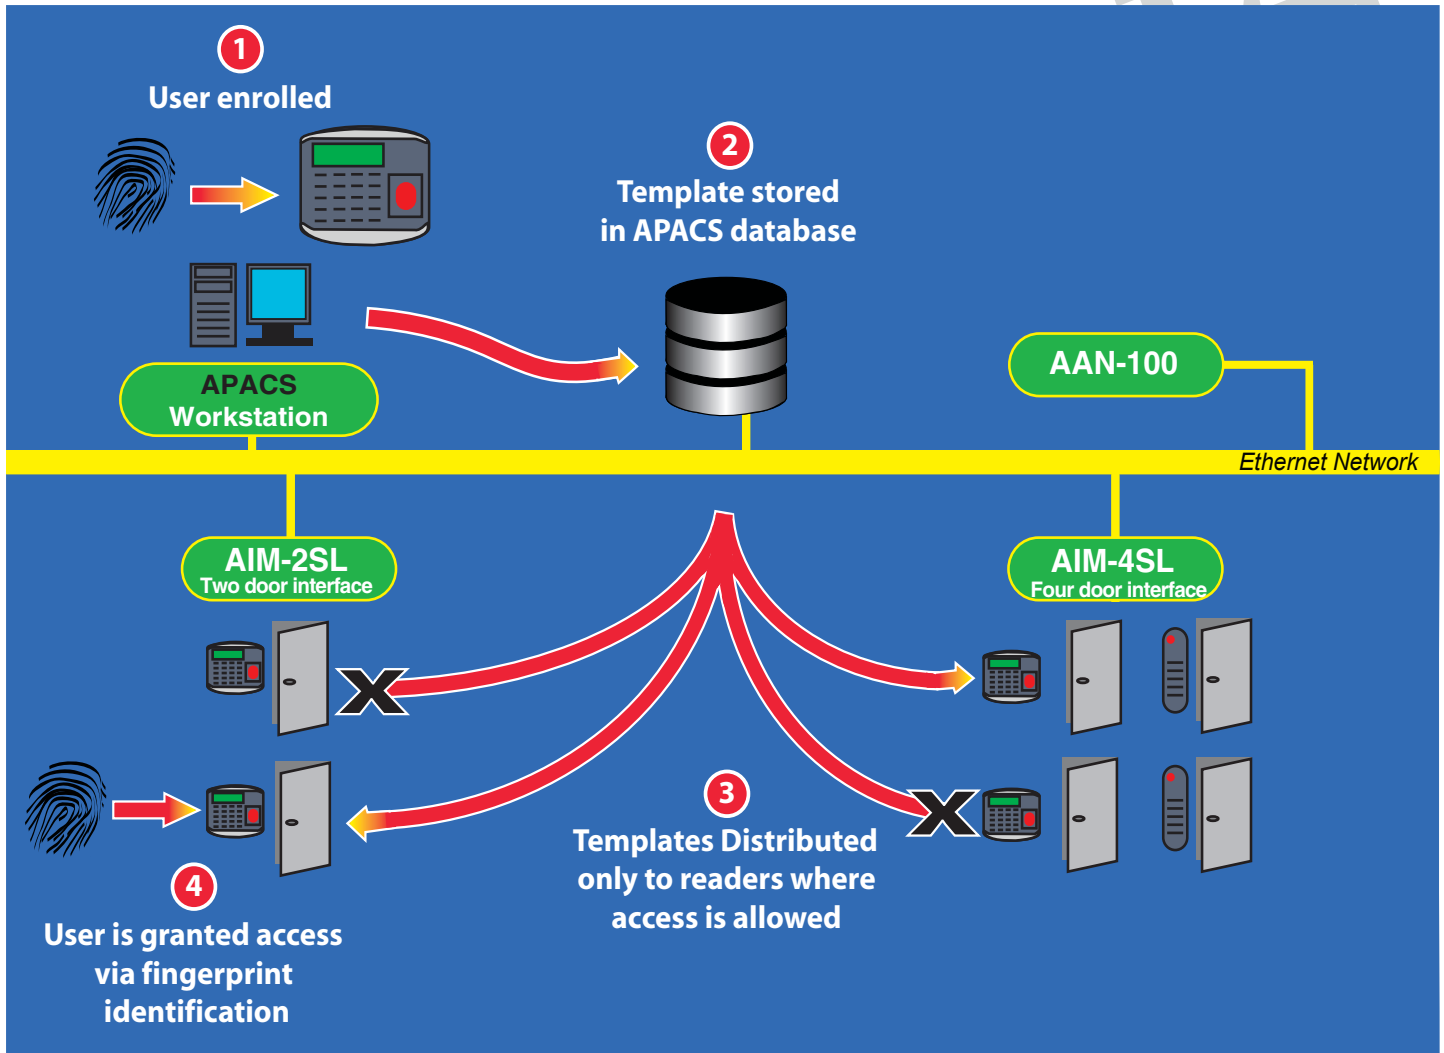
1
User enrolled

2
Template stored in APACS database

APACS Workstation

AAN-100

Ethernet Network

AIM-2SL
Two door interface

AIM-4SL
Four door interface

3
Templates Distributed only to readers where access is allowed

4
User is granted access via fingerprint identification